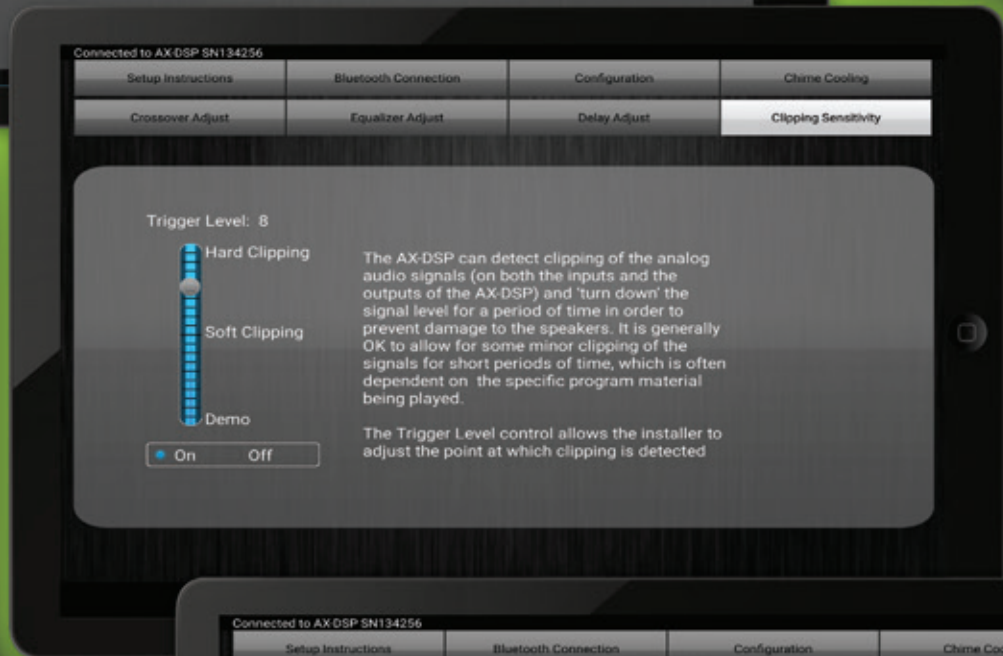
Connected to AX-DSP SN134256

Setup Instructions | Bluetooth Connection | Configuration | Chime Cooling

Crossover Adjust | Equalizer Adjust | Delay Adjust | Clipping Sensitivity

Trigger Level: 8

Hard Clipping

Soft Clipping

Demo

On Off

The AX-DSP can detect clipping of the analog audio signals (on both the inputs and the outputs of the AX-DSP) and 'turn down' the signal level for a period of time in order to prevent damage to the speakers. It is generally OK to allow for some minor clipping of the signals for short periods of time, which is often dependent on the specific program material being played.

The Trigger Level control allows the installer to adjust the point at which clipping is detected

Connected to AX-DSP SN134256

Setup Instructions | Bluetooth Connection | Configuration | Chime Co